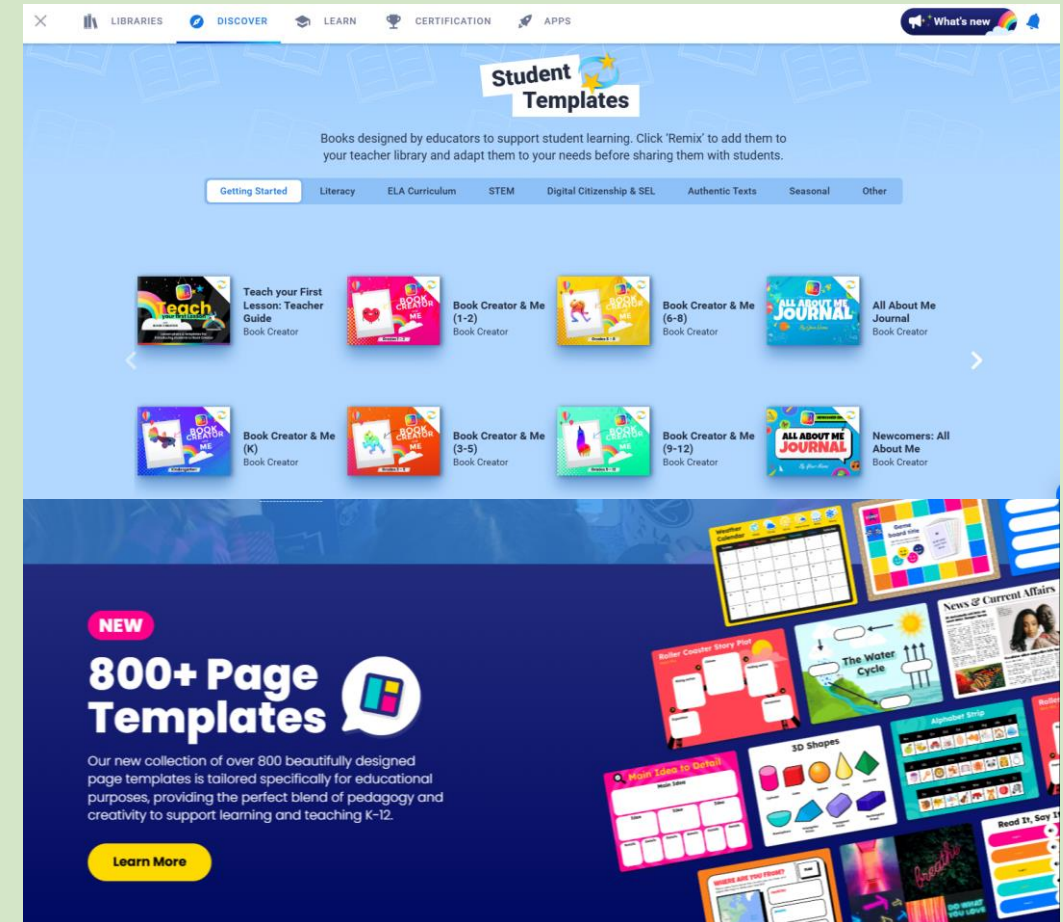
LIBRARIES DISCOVER LEARN CERTIFICATION APPS

What's new

Student Templates

Books designed by educators to support student learning. Click 'Remix' to add them to your teacher library and adapt them to your needs before sharing them with students.

Getting Started Literacy ELA Curriculum STEM Digital Citizenship & SEL Authentic Texts Seasonal Other

Teach your First Lesson: Teacher Guide
Book Creator

Book Creator & Me (1-2)
Book Creator

Book Creator & Me (6-8)
Book Creator

All About Me Journal
Book Creator

Book Creator & Me (K)
Book Creator

Book Creator & Me (3-5)
Book Creator

Book Creator & Me (9-12)
Book Creator

Newcomers: All About Me
Book Creator

NEW

800+ Page Templates

Our new collection of over 800 beautifully designed page templates is tailored specifically for educational purposes, providing the perfect blend of pedagogy and creativity to support learning and teaching K-12.

Learn More

Weather Calendar

Game board title

News & Current Affairs

Roller Coaster Story Plot

The Water Cycle

Alphabet Strip

Main Idea to Detail

Main Idea

3D Shapes

Read It, Say It

Where are you from?